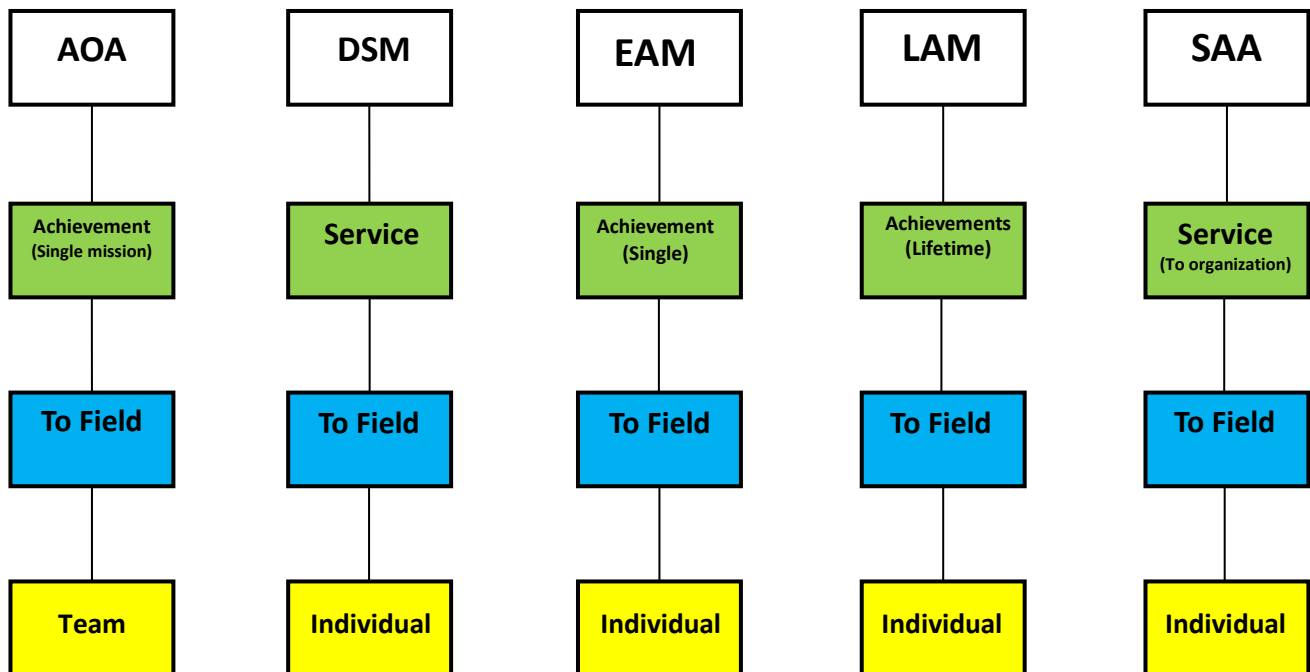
AOA

Achievement
(Single mission)

To Field

Team

DSM

Service

To Field

Individual

EAM

Achievement
(Single)

To Field

Individual

LAM

Achievements
(Lifetime)

To Field

Individual

SAA

Service
(To organization)

To Field

Individual